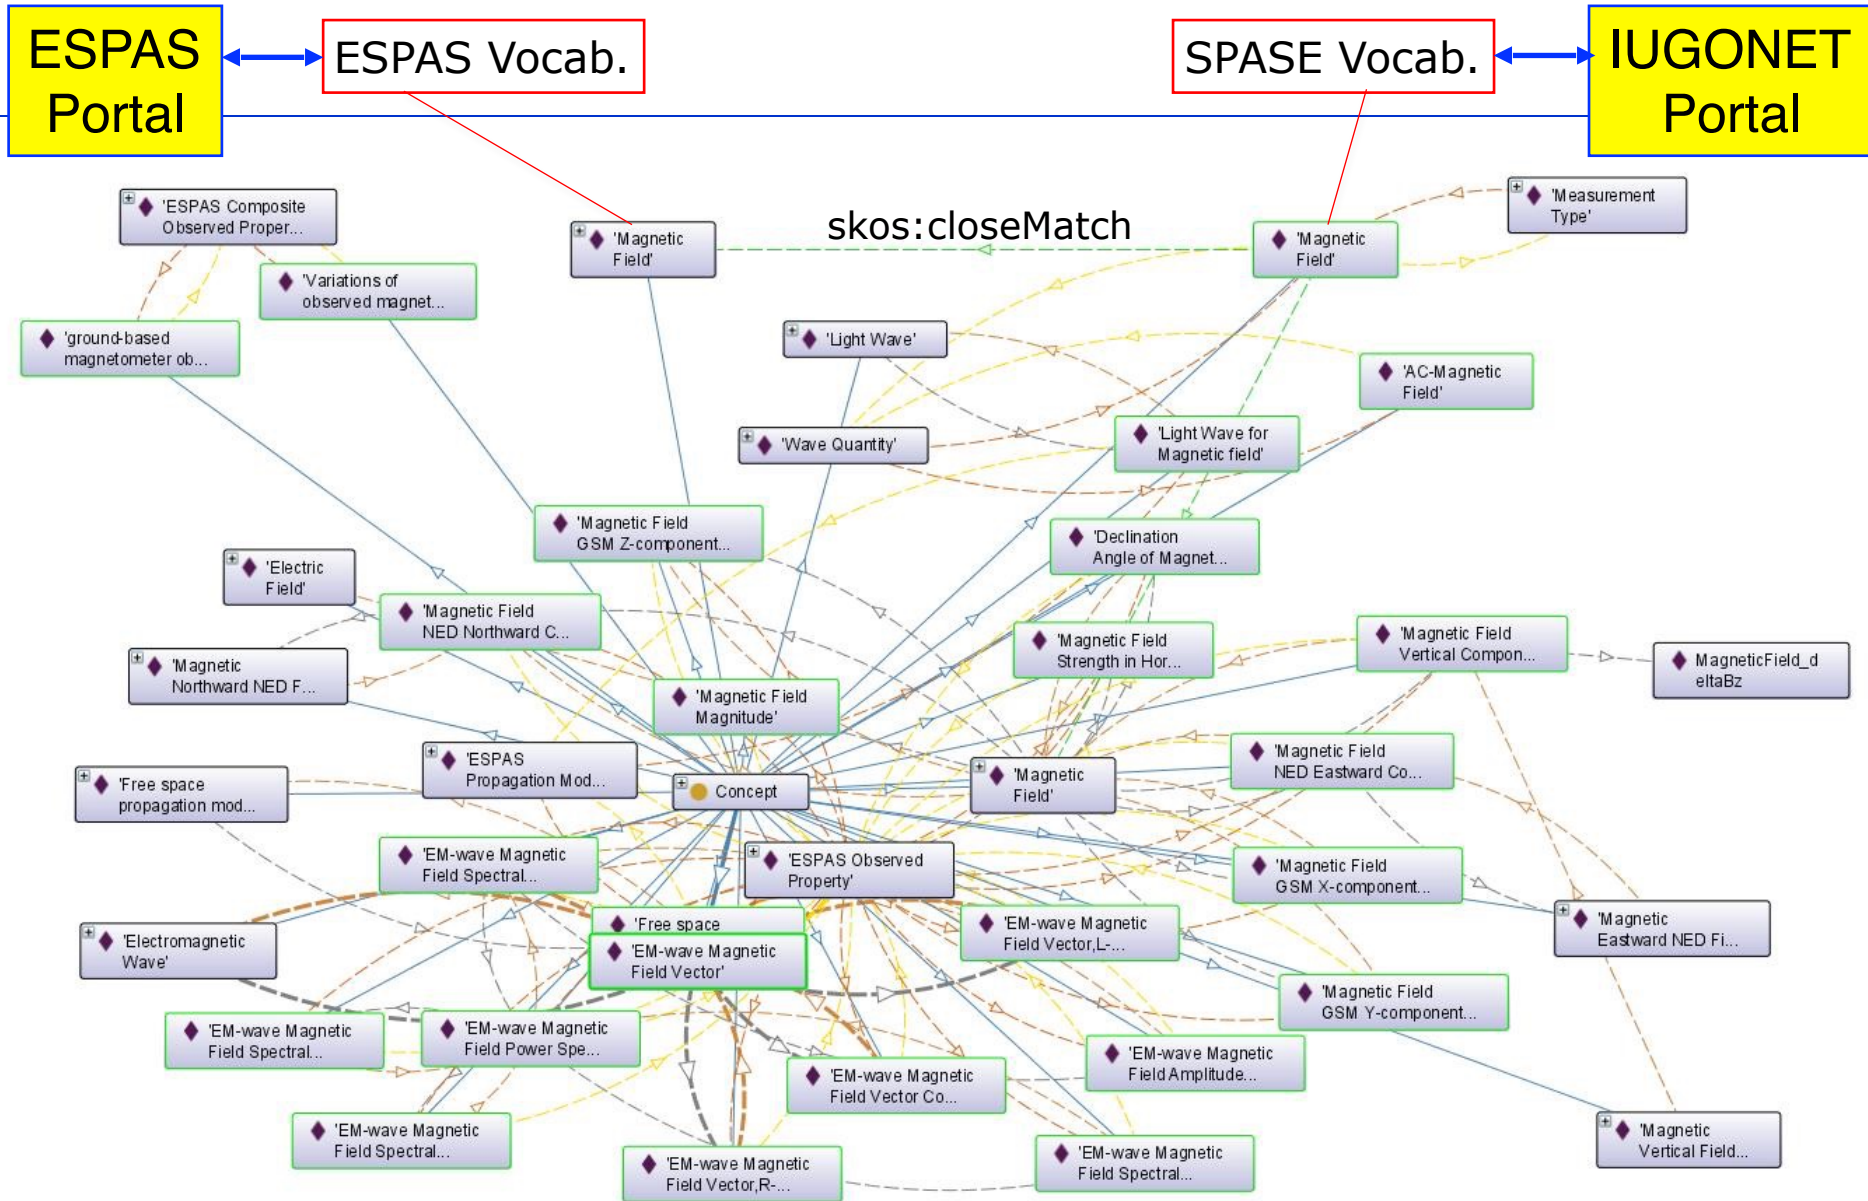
ESPAS Portal

ESPAS Vocab.

SPASE Vocab.

IUGONET Portal

skos:closeMatch

'ESPAS Composite Observed Proper...

'Magnetic Field'

'Magnetic Field'

'Measurement Type'

'Variations of observed magnet...

'ground-based magnetometer ob...

'Light Wave'

'AC-Magnetic Field'

'Wave Quantity'

'Light Wave for Magnetic field'

'Magnetic Field GSM Z-component...

'Declination Angle of Magnet...

'Electric Field'

'Magnetic Field NED Northward C...

'Magnetic Field Strength in Hor...

'Magnetic Field Vertical Compon...

MagneticField_deltaBz

'Magnetic Northward NED F...

'Magnetic Field Magnitude'

'Magnetic Field NED Eastward Co...

'ESPAS Propagation Mod...

'Free space propagation mod...

Concept

'Magnetic Field'

'EM-wave Magnetic Field Spectral...

'ESPAS Observed Property'

'Magnetic Field GSM X-component...

'Free space

'Magnetic Eastward NED Fi...

'Electromagnetic Wave'

'EM-wave Magnetic Field Vector'

'EM-wave Magnetic Field Vector,L-...

'Magnetic Field GSM Y-component...

'EM-wave Magnetic Field Spectral...

'EM-wave Magnetic Field Power Spe...

'EM-wave Magnetic Field Amplitude...

'EM-wave Magnetic Field Vector Co...

'EM-wave Magnetic Field Spectral...

'Magnetic Vertical Field...

'EM-wave Magnetic Field Vector,R-...

'EM-wave Magnetic Field Spectral...